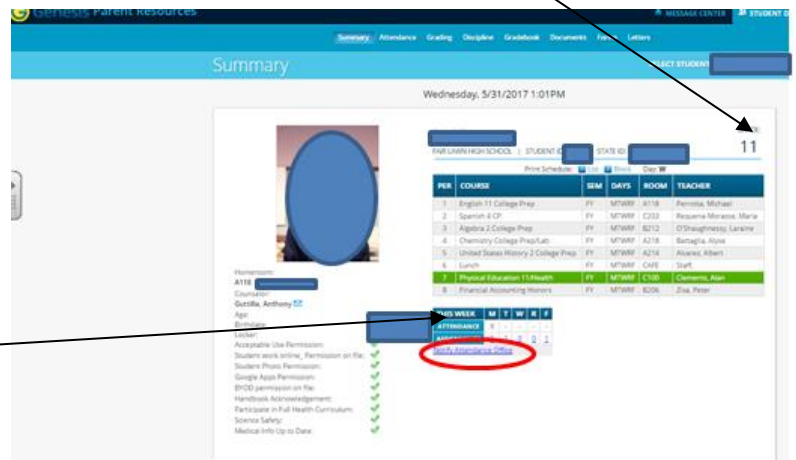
Genesis Parent Resources

MESSAGE CENTER STUDENT D

Summary Attendance Grading Discipline Gradebook Documents Forms Letters

Summary

SELECT STUDENT

Wednesday, 5/31/2017 1:01PM

FAIR LAWN HIGH SCHOOL | STUDENT ID: | STATE ID:

11

Print Schedule: List Block Day: W

| PER | COURSE | SEM | DAYS | ROOM | TEACHER |
|---|---|---|---|---|---|
| 1 | English 11 College Prep | FY | MTWRF | A118 | Perrotta, Michael |
| 2 | Spanish 4 CP | FY | MTWRF | C203 | Requena Morasso, Maria |
| 3 | Algebra 2 College Prep | FY | MTWRF | B212 | O'Shaughnessy, Laraine |
| 4 | Chemistry College Prep/Lab | FY | MTWRF | A218 | Battaglia, Alyse |
| 5 | United States History 2 College Prep | FY | MTWRF | A216 | Alvarez, Albert |
| 6 | Lunch | FY | MTWRF | CAFE | Staff, |
| 7 | Physical Education 11/Health | FY | MTWRF | C100 | Clemente, Alan |
| 8 | Financial Accounting Honors | FY | MTWRF | B206 | Zisa, Peter |

Homeroom:
A118
Counselor:
Gutilla, Anthony
Age:
Birthday:
Locker:
Acceptable Use Permission:
Student work online_Permission on file:
Student Photo Permission:
Google Apps Permission:
BYOD permission on file:
Handbook Acknowledgement:
Participate in Full Health Curriculum:
Science Safety:
Medical Info Up to Date:

| THIS WEEK | M | T | W | R | F |
|---|---|---|---|---|---|
| ATTENDANCE | X | - | - | - | - |
| | | | 8 | 0 | 1 |

Notify Attendance Office